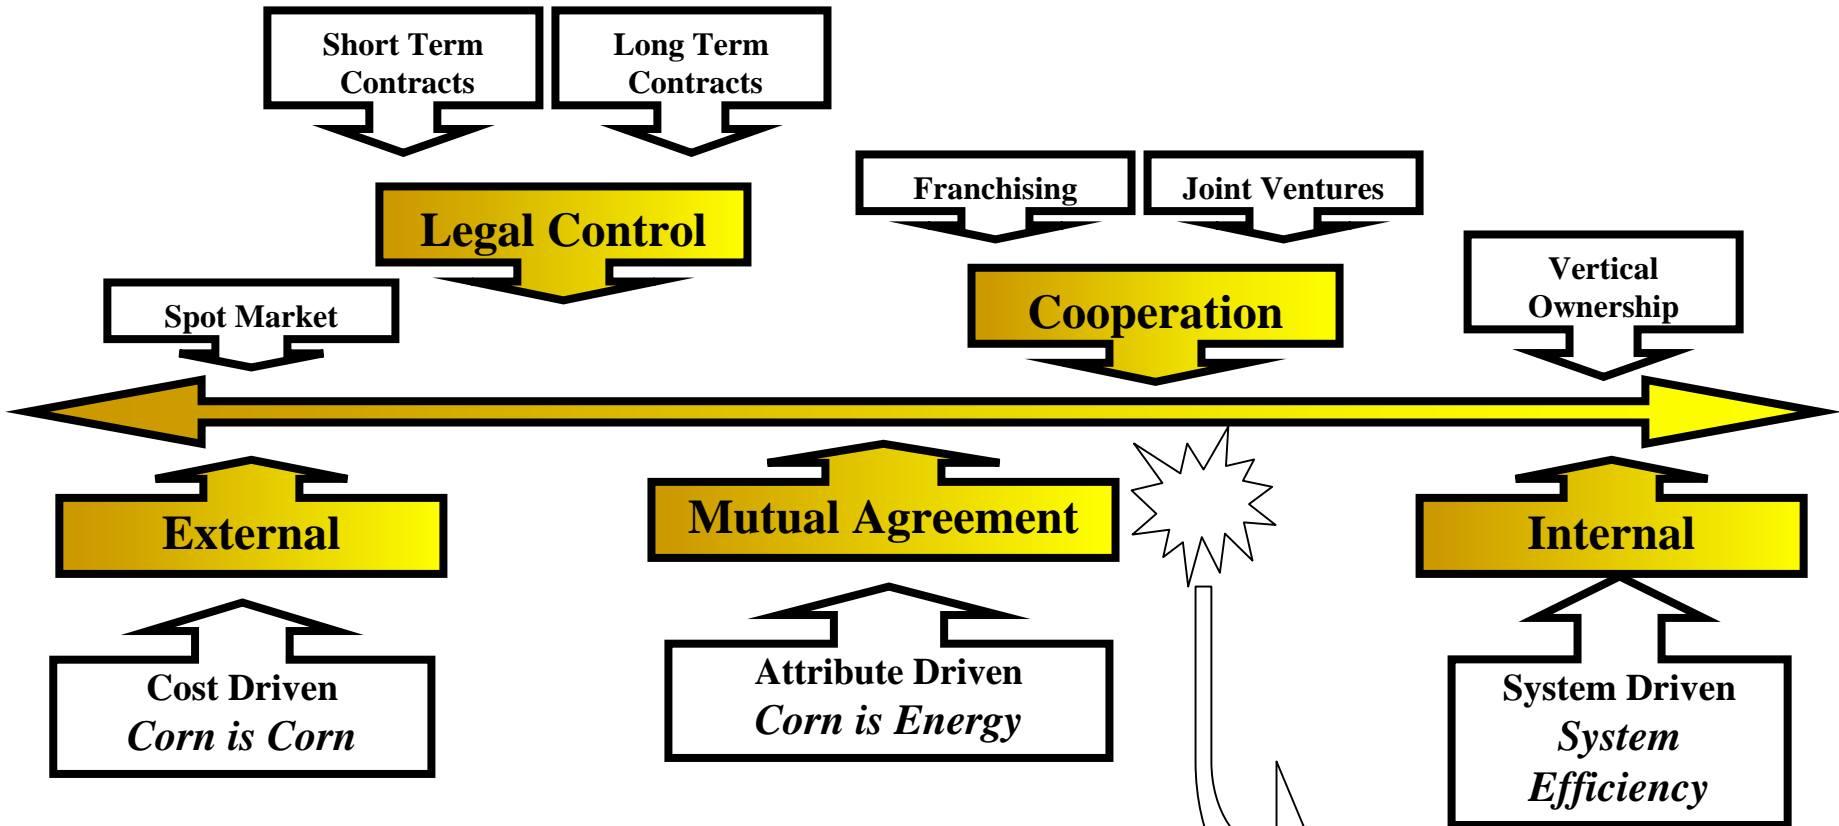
Short Term Contracts

Long Term Contracts

Legal Control

Franchising

Joint Ventures

Cooperation

Spot Market

Vertical Ownership

External

Mutual Agreement

Internal

Cost Driven
*Corn is Corn*

Attribute Driven
*Corn is Energy*

System Driven
*System Efficiency*